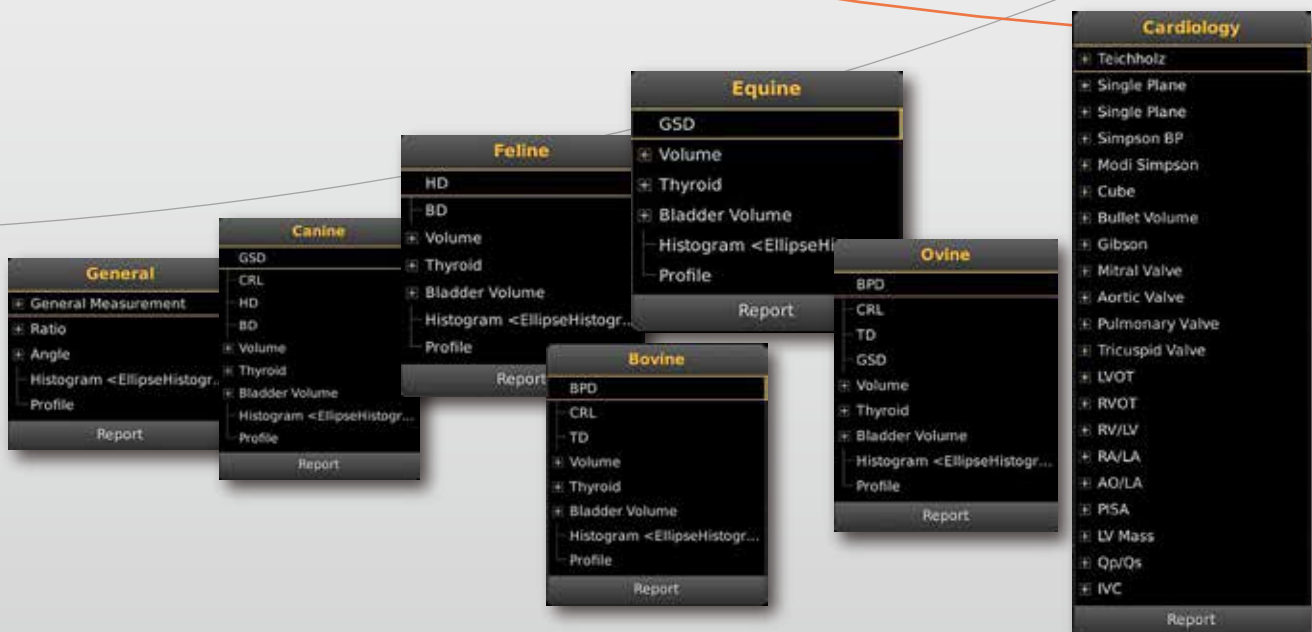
General
General Measurement
Ratio
Angle
Histogram <EllipseHistogr...
Profile
Report

Canine
GSD
CRL
HD
BD
Volume
Thyroid
Bladder Volume
Histogram <EllipseHistogr...
Profile
Report

Feline
HD
BD
Volume
Thyroid
Bladder Volume
Histogram <EllipseHistogr...
Profile
Report

Equine
GSD
Volume
Thyroid
Bladder Volume
Histogram <EllipseHi
Profile
Report

Bovine
BPD
CRL
TD
Volume
Thyroid
Bladder Volume
Histogram <EllipseHistogr...
Profile
Report

Ovine
BPD
CRL
TD
GSD
Volume
Thyroid
Bladder Volume
Histogram <EllipseHistogr...
Profile
Report

Cardiology
Teichholz
Single Plane
Single Plane
Simpson BP
Modi Simpson
Cube
Bullet Volume
Gibson
Mitral Valve
Aortic Valve
Pulmonary Valve
Tricuspid Valve
LVOT
RVOT
RV/LV
RA/LA
AO/LA
PISA
LV Mass
Qp/Qs
IVC
Report